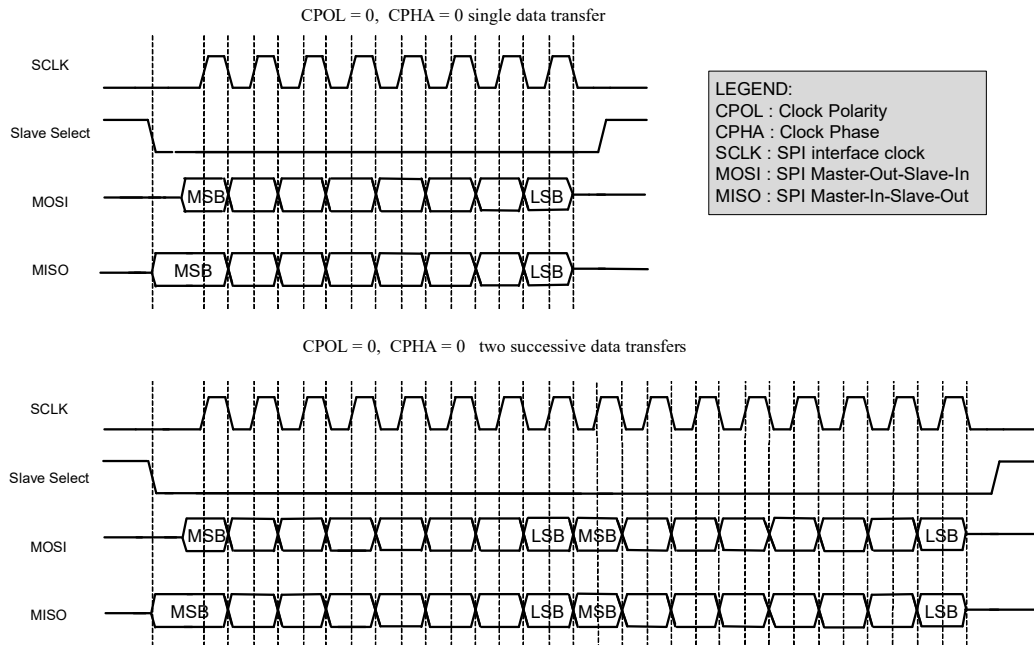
CPOL = 0, CPHA = 0 single data transfer

SCLK

Slave Select

MOSI

MSB

LSB

MISO

MSB

LSB

LEGEND:
CPOL : Clock Polarity
CPHA : Clock Phase
SCLK : SPI interface clock
MOSI : SPI Master-Out-Slave-In
MISO : SPI Master-In-Slave-Out

CPOL = 0, CPHA = 0 two successive data transfers

SCLK

Slave Select

MOSI

MSB

LSB

MSB

LSB

MISO

MSB

LSB

MSB

LSB